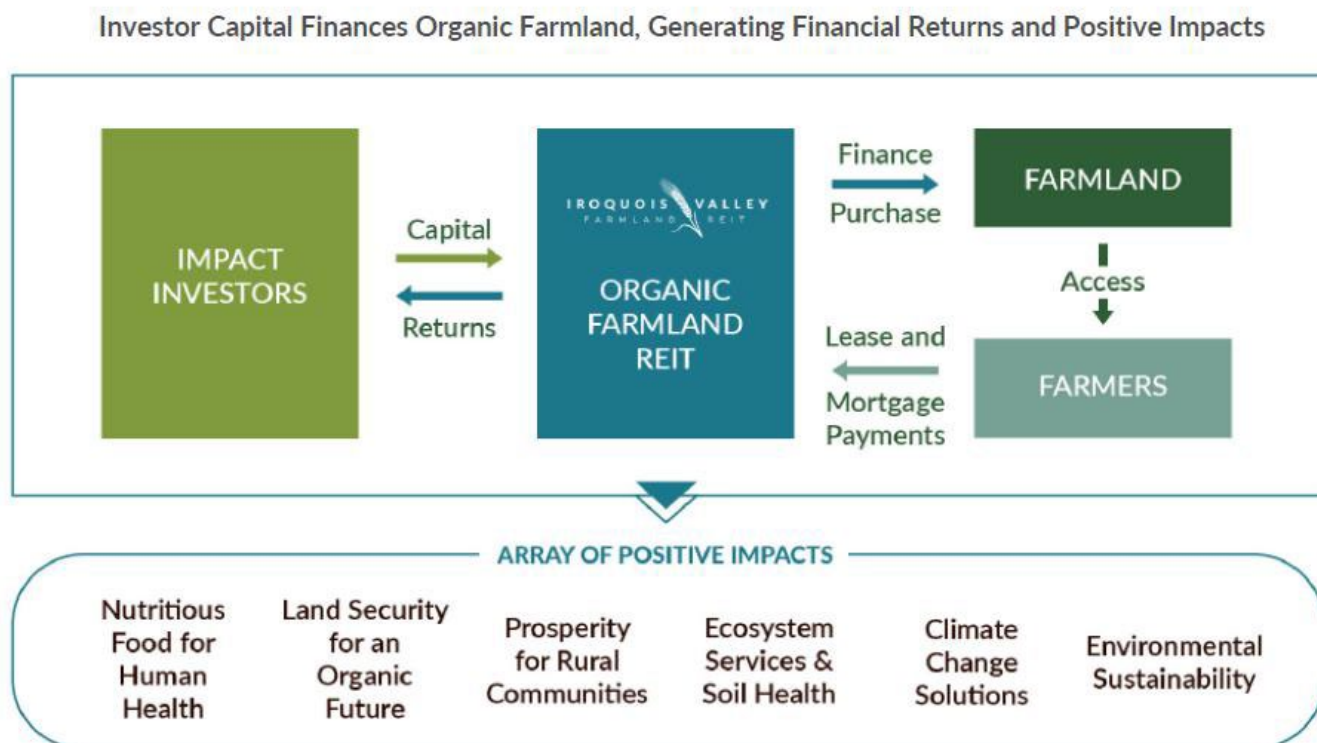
Investor Capital Finances Organic Farmland, Generating Financial Returns and Positive Impacts

IMPACT INVESTORS

Capital

Returns

IROQUOIS VALLEY FARMLAND REIT

ORGANIC FARMLAND REIT

Finance Purchase

FARMLAND

Access

Lease and Mortgage Payments

FARMERS

ARRAY OF POSITIVE IMPACTS

Nutritious Food for Human Health

Land Security for an Organic Future

Prosperity for Rural Communities

Ecosystem Services & Soil Health

Climate Change Solutions

Environmental Sustainability